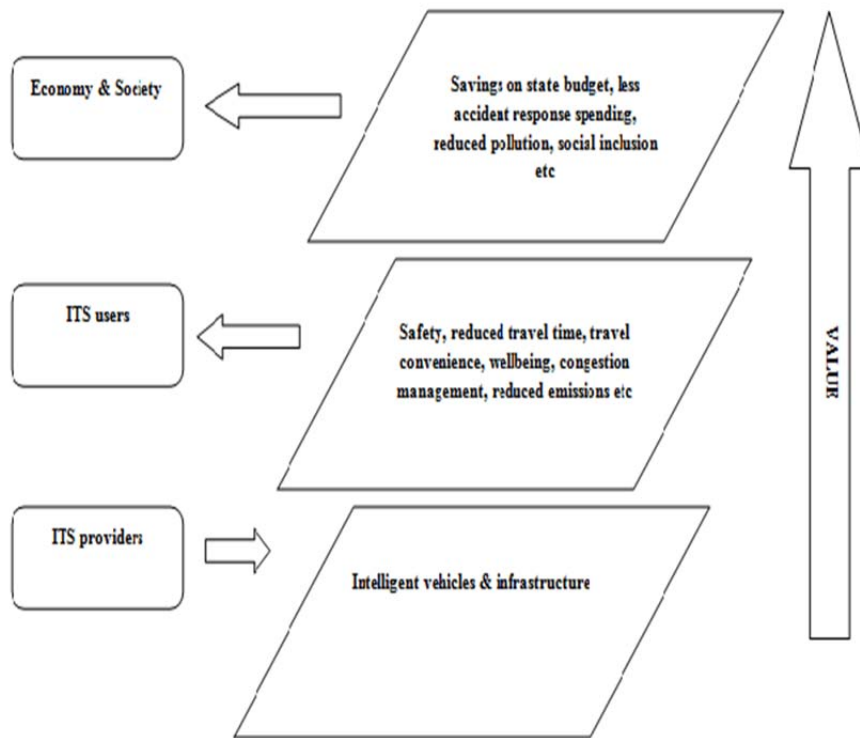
Economy & Society

Savings on state budget, less accident response spending, reduced pollution, social inclusion etc

ITS users

Safety, reduced travel time, travel convenience, wellbeing, congestion management, reduced emissions etc

ITS providers

Intelligent vehicles & infrastructure

VALUE